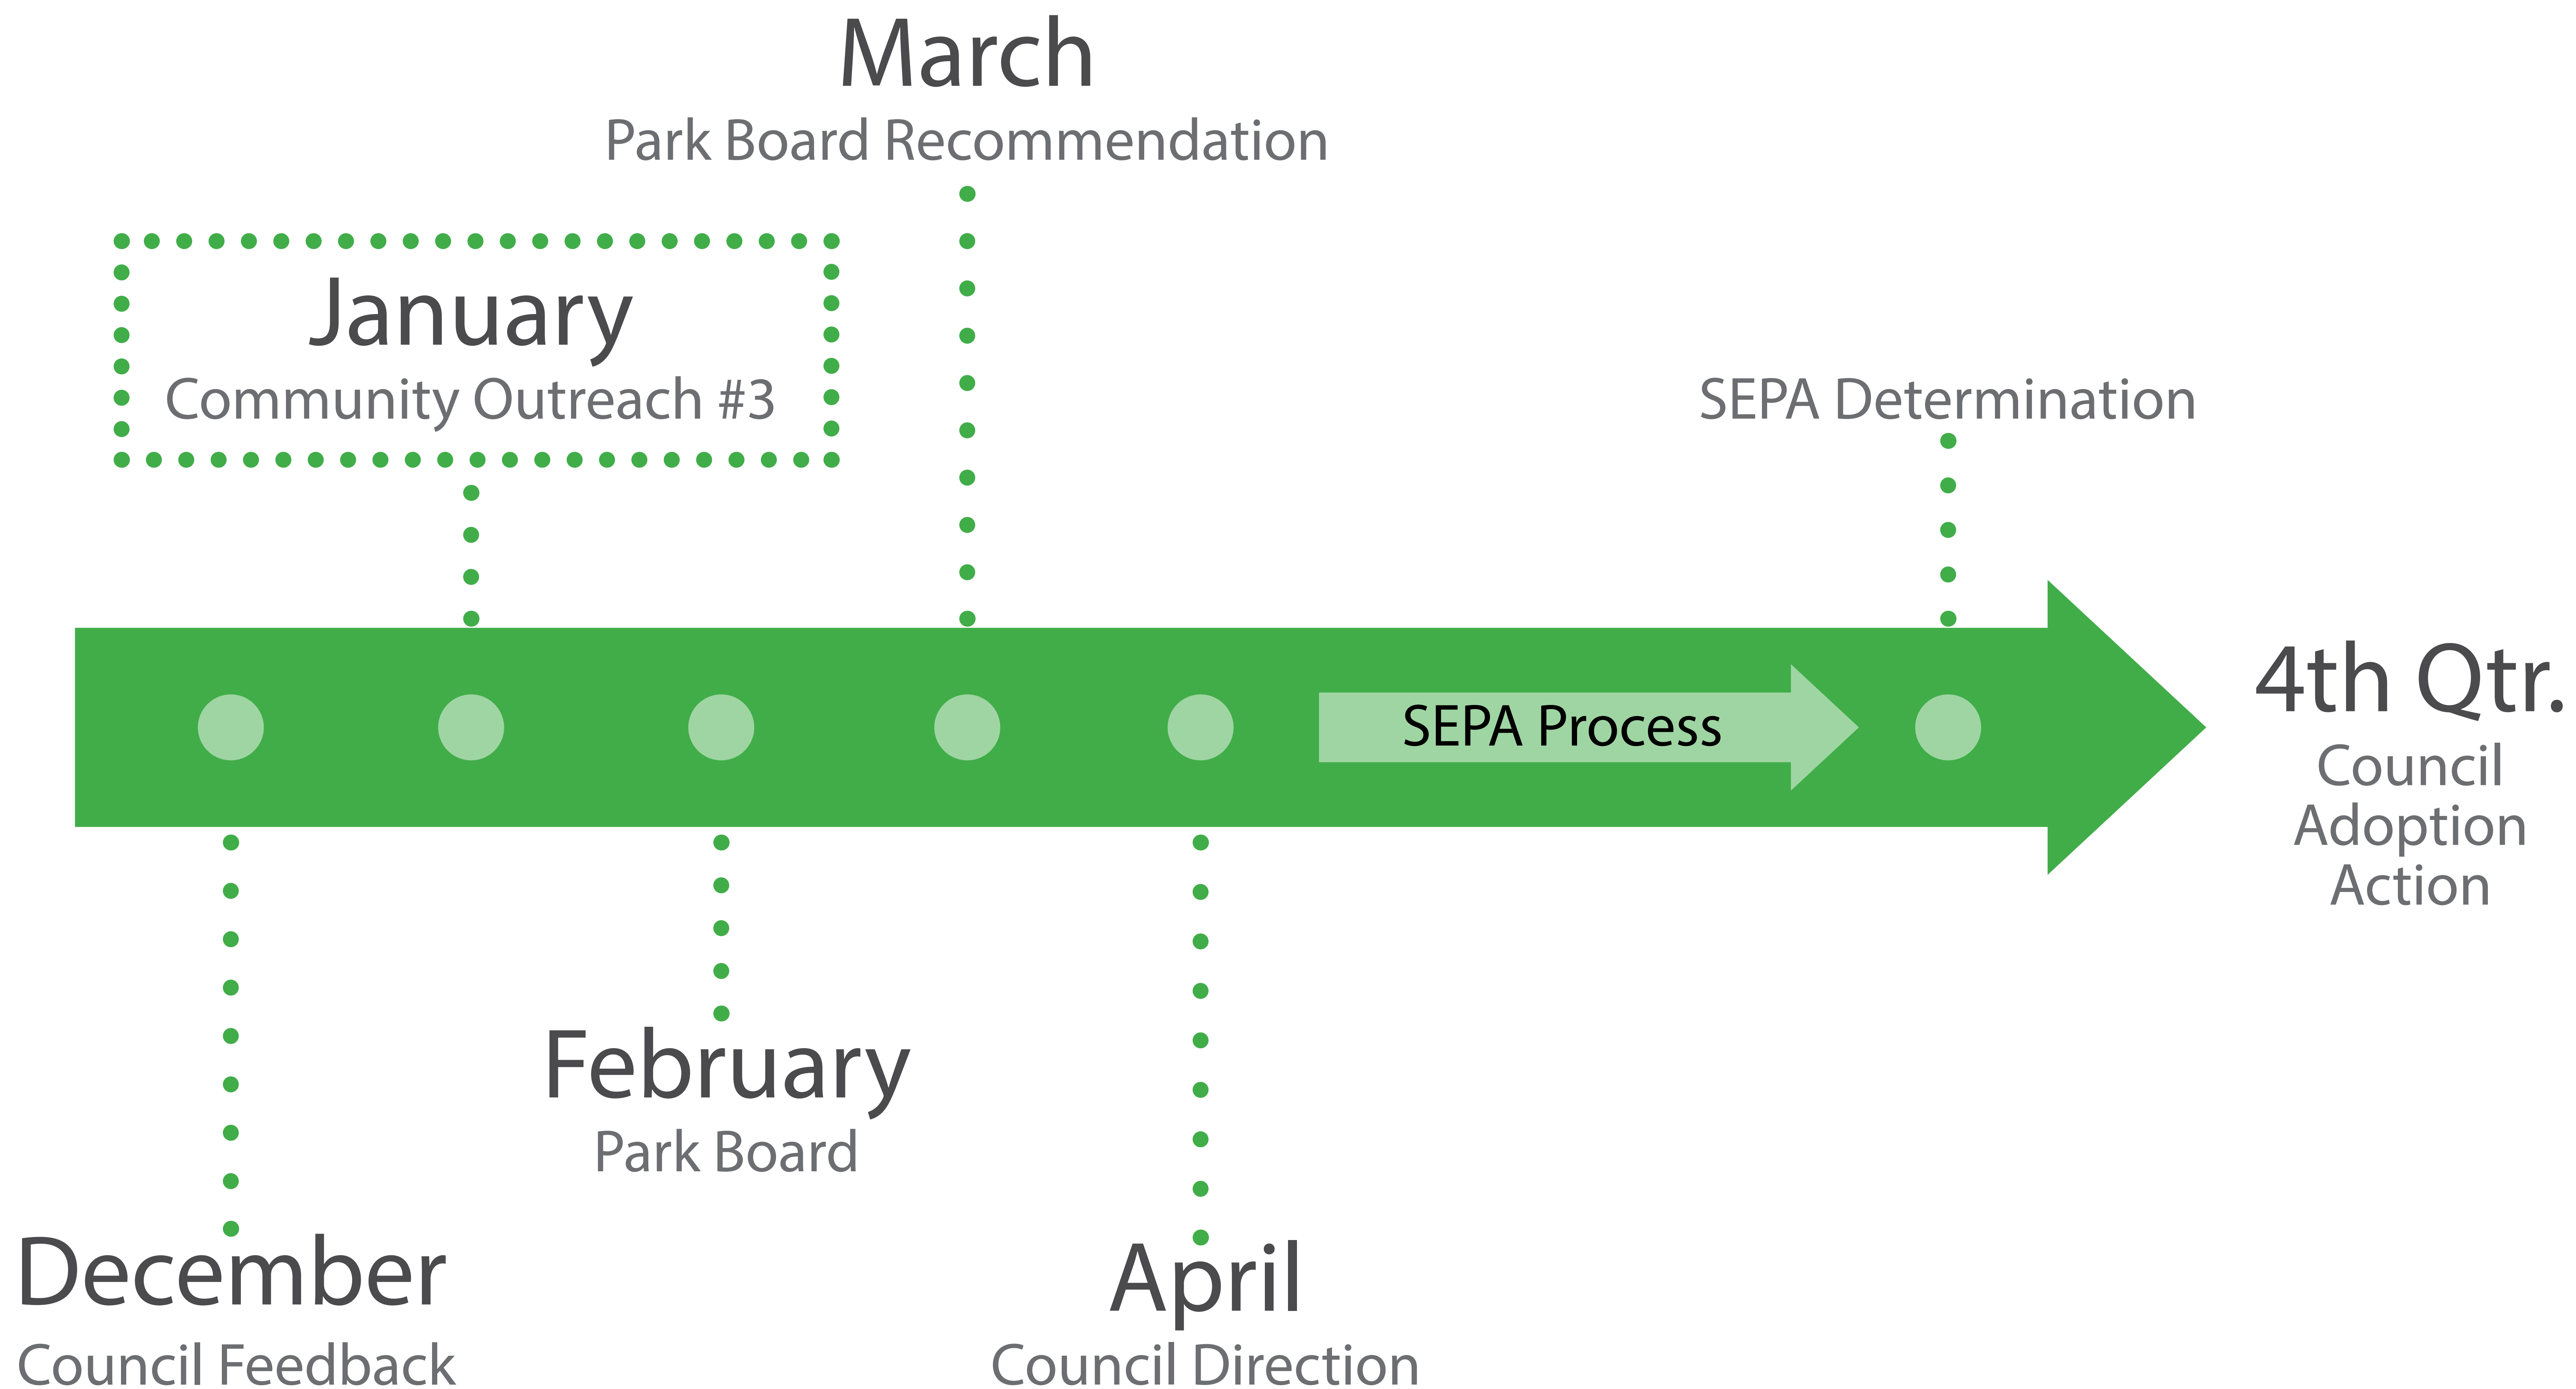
March
Park Board Recommendation

January
Community Outreach #3

SEPA Determination

SEPA Process

4th Qtr.
Council Adoption Action

February
Park Board

December
Council Feedback

April
Council Direction